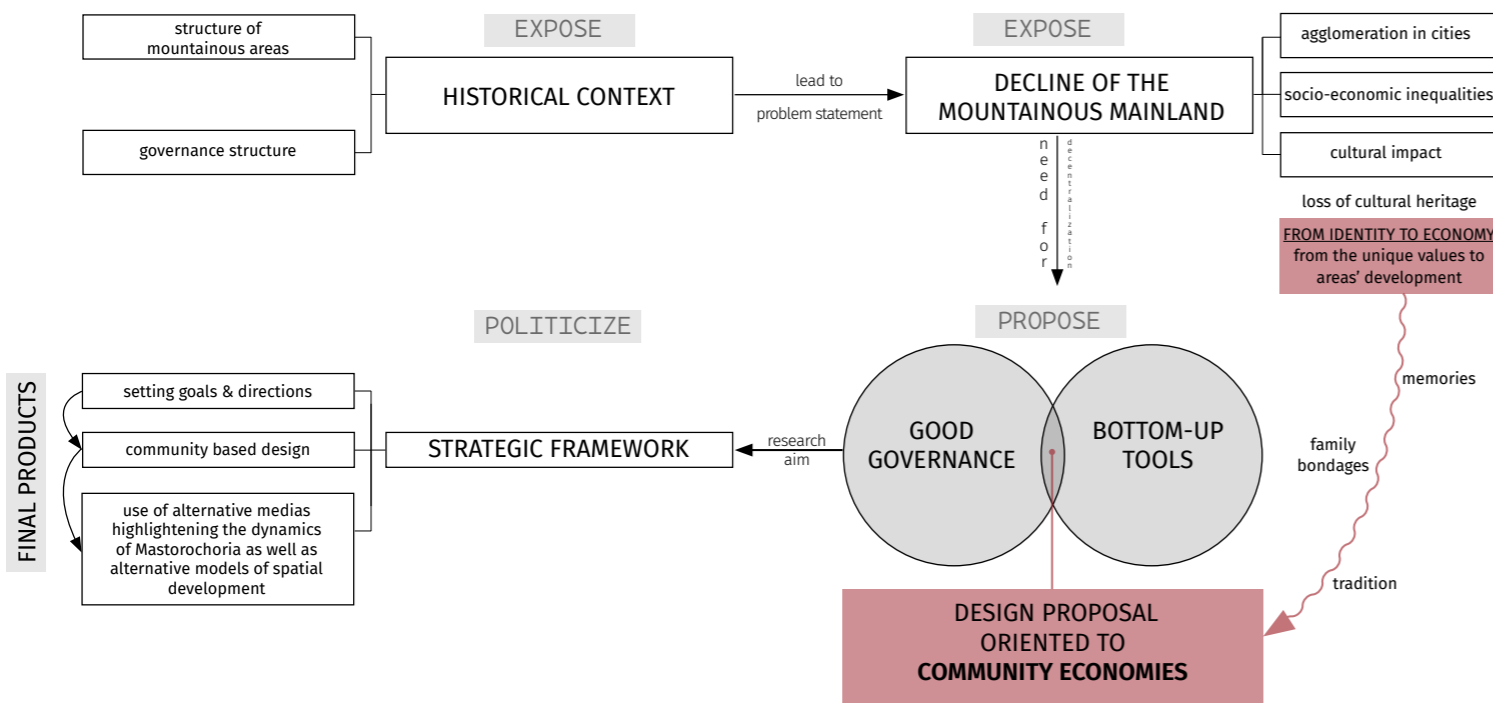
structure of mountainous areas

governance structure

EXPOSE

HISTORICAL CONTEXT

lead to

problem statement

EXPOSE

DECLINE OF THE MOUNTAINOUS MAINLAND

agglomeration in cities

socio-economic inequalities

cultural impact

loss of cultural heritage

FROM IDENTITY TO ECONOMY
from the unique values to areas' development

need for

decentralization

POLITICIZE

PROPOSE

FINAL PRODUCTS

setting goals & directions

community based design

use of alternative medias highlightening the dynamics of Mastorochoria as well as alternative models of spatial development

STRATEGIC FRAMEWORK

research aim

GOOD GOVERNANCE

BOTTOM-UP TOOLS

memories

family bondages

tradition

DESIGN PROPOSAL ORIENTED TO **COMMUNITY ECONOMIES**